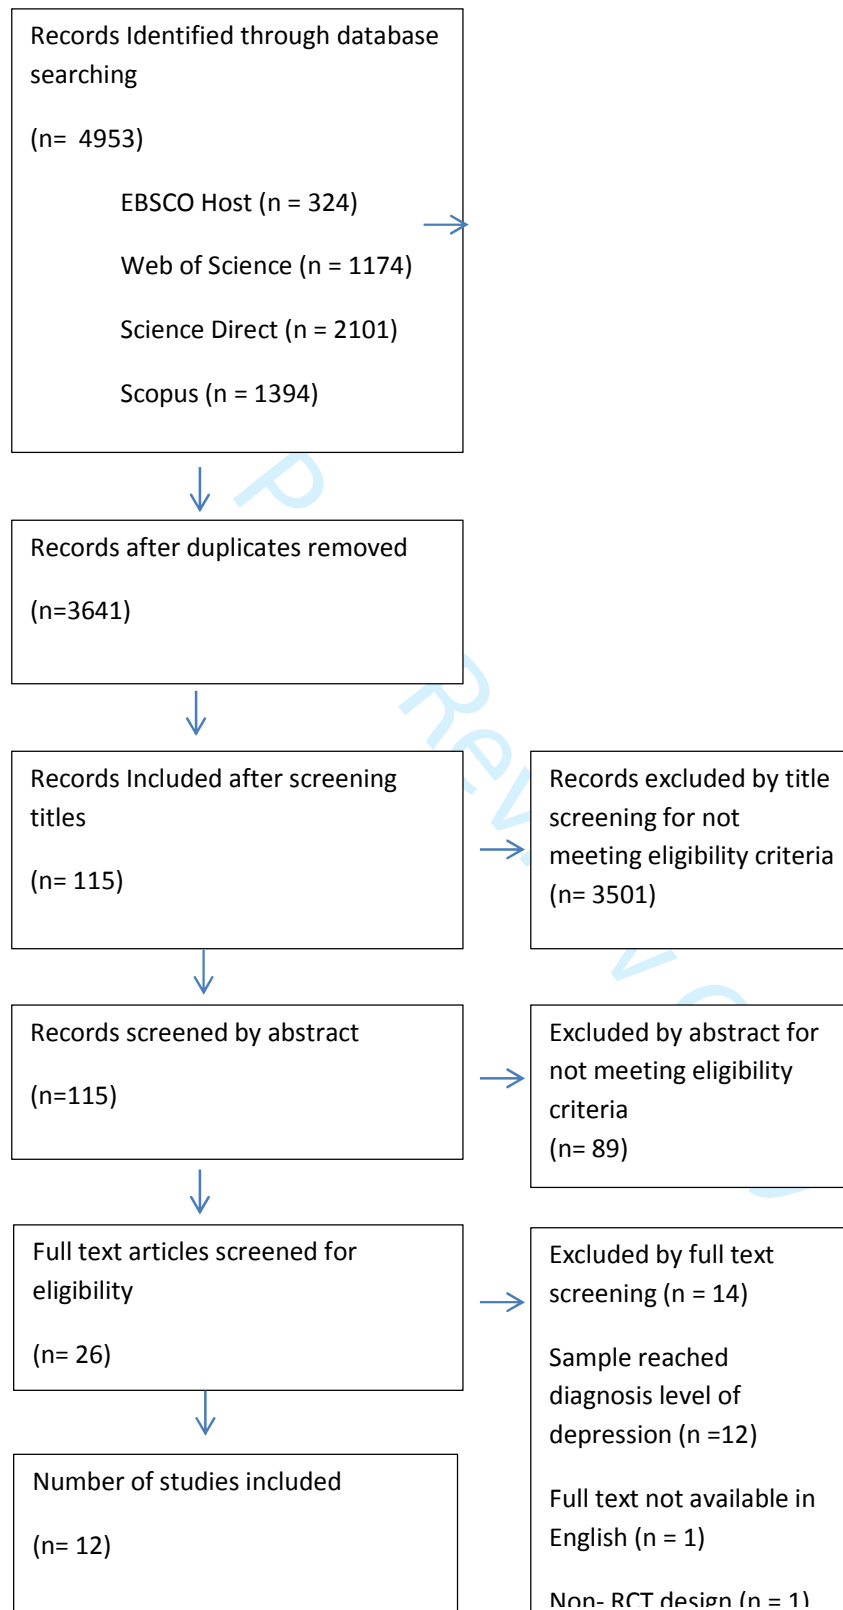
Records Identified through database searching

(n= 4953)

EBSCO Host (n = 324)

Web of Science (n = 1174)

Science Direct (n = 2101)

Scopus (n = 1394)

Records after duplicates removed

(n=3641)

Records Included after screening titles

(n= 115)

Records excluded by title screening for not meeting eligibility criteria (n= 3501)

Records screened by abstract

(n=115)

Excluded by abstract for not meeting eligibility criteria
(n= 89)

Full text articles screened for eligibility

(n= 26)

Excluded by full text screening (n = 14)

Sample reached diagnosis level of depression (n =12)

Full text not available in English (n = 1)

Non- RCT design (n = 1)

Number of studies included

(n= 12)

For Peer Review Only